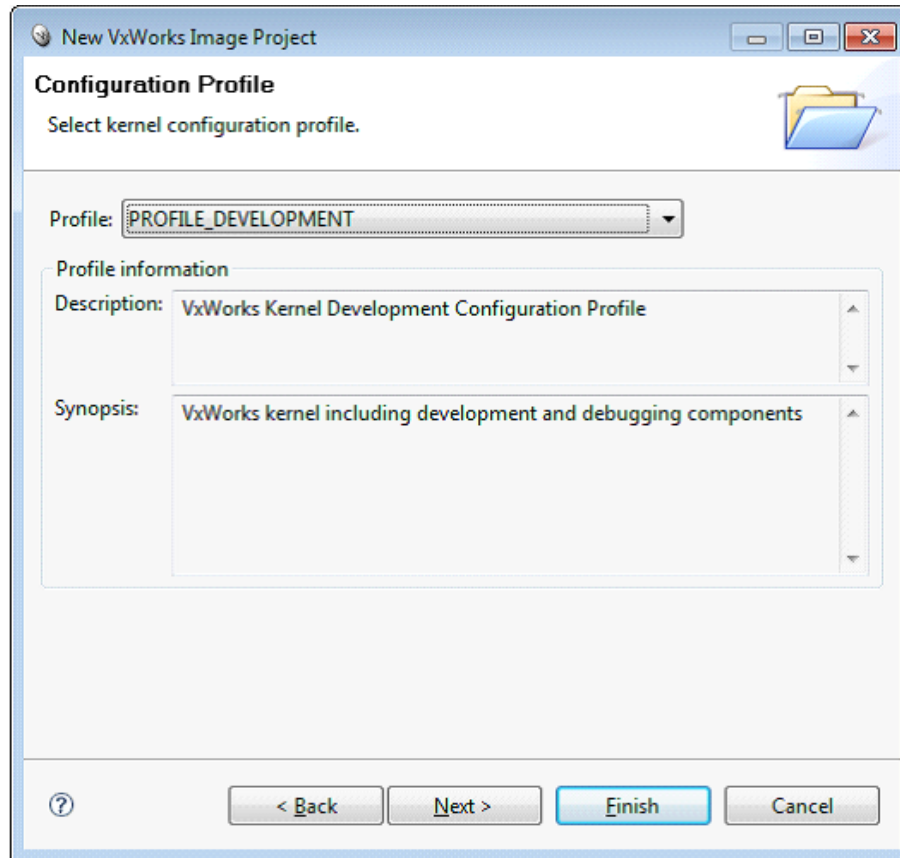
New VxWorks Image Project

Configuration Profile

Select kernel configuration profile.

Profile: PROFILE_DEVELOPMENT

Profile information

Description: VxWorks Kernel Development Configuration Profile

Synopsis: VxWorks kernel including development and debugging components

?

< Back

Next >

Finish

Cancel